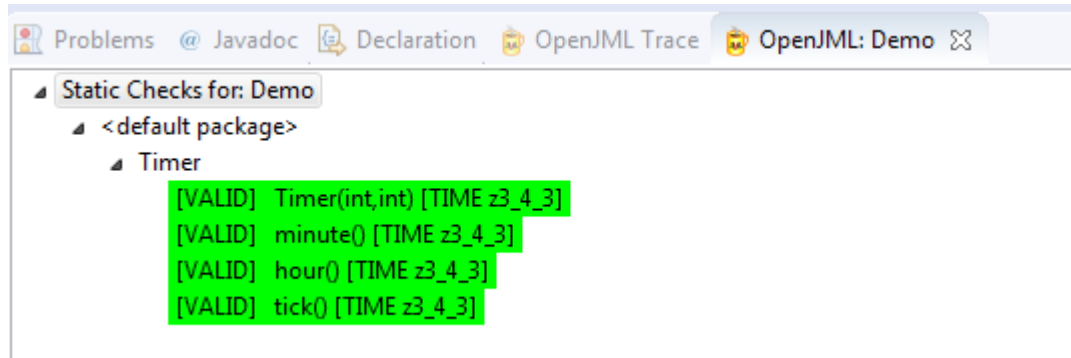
Problems @ Javadoc Declaration OpenJML Trace OpenJML: Demo ☒

Static Checks for: Demo
<default package>
Timer
[VALID] Timer(int,int) [TIME z3_4_3]
[VALID] minute() [TIME z3_4_3]
[VALID] hour() [TIME z3_4_3]
[VALID] tick() [TIME z3_4_3]